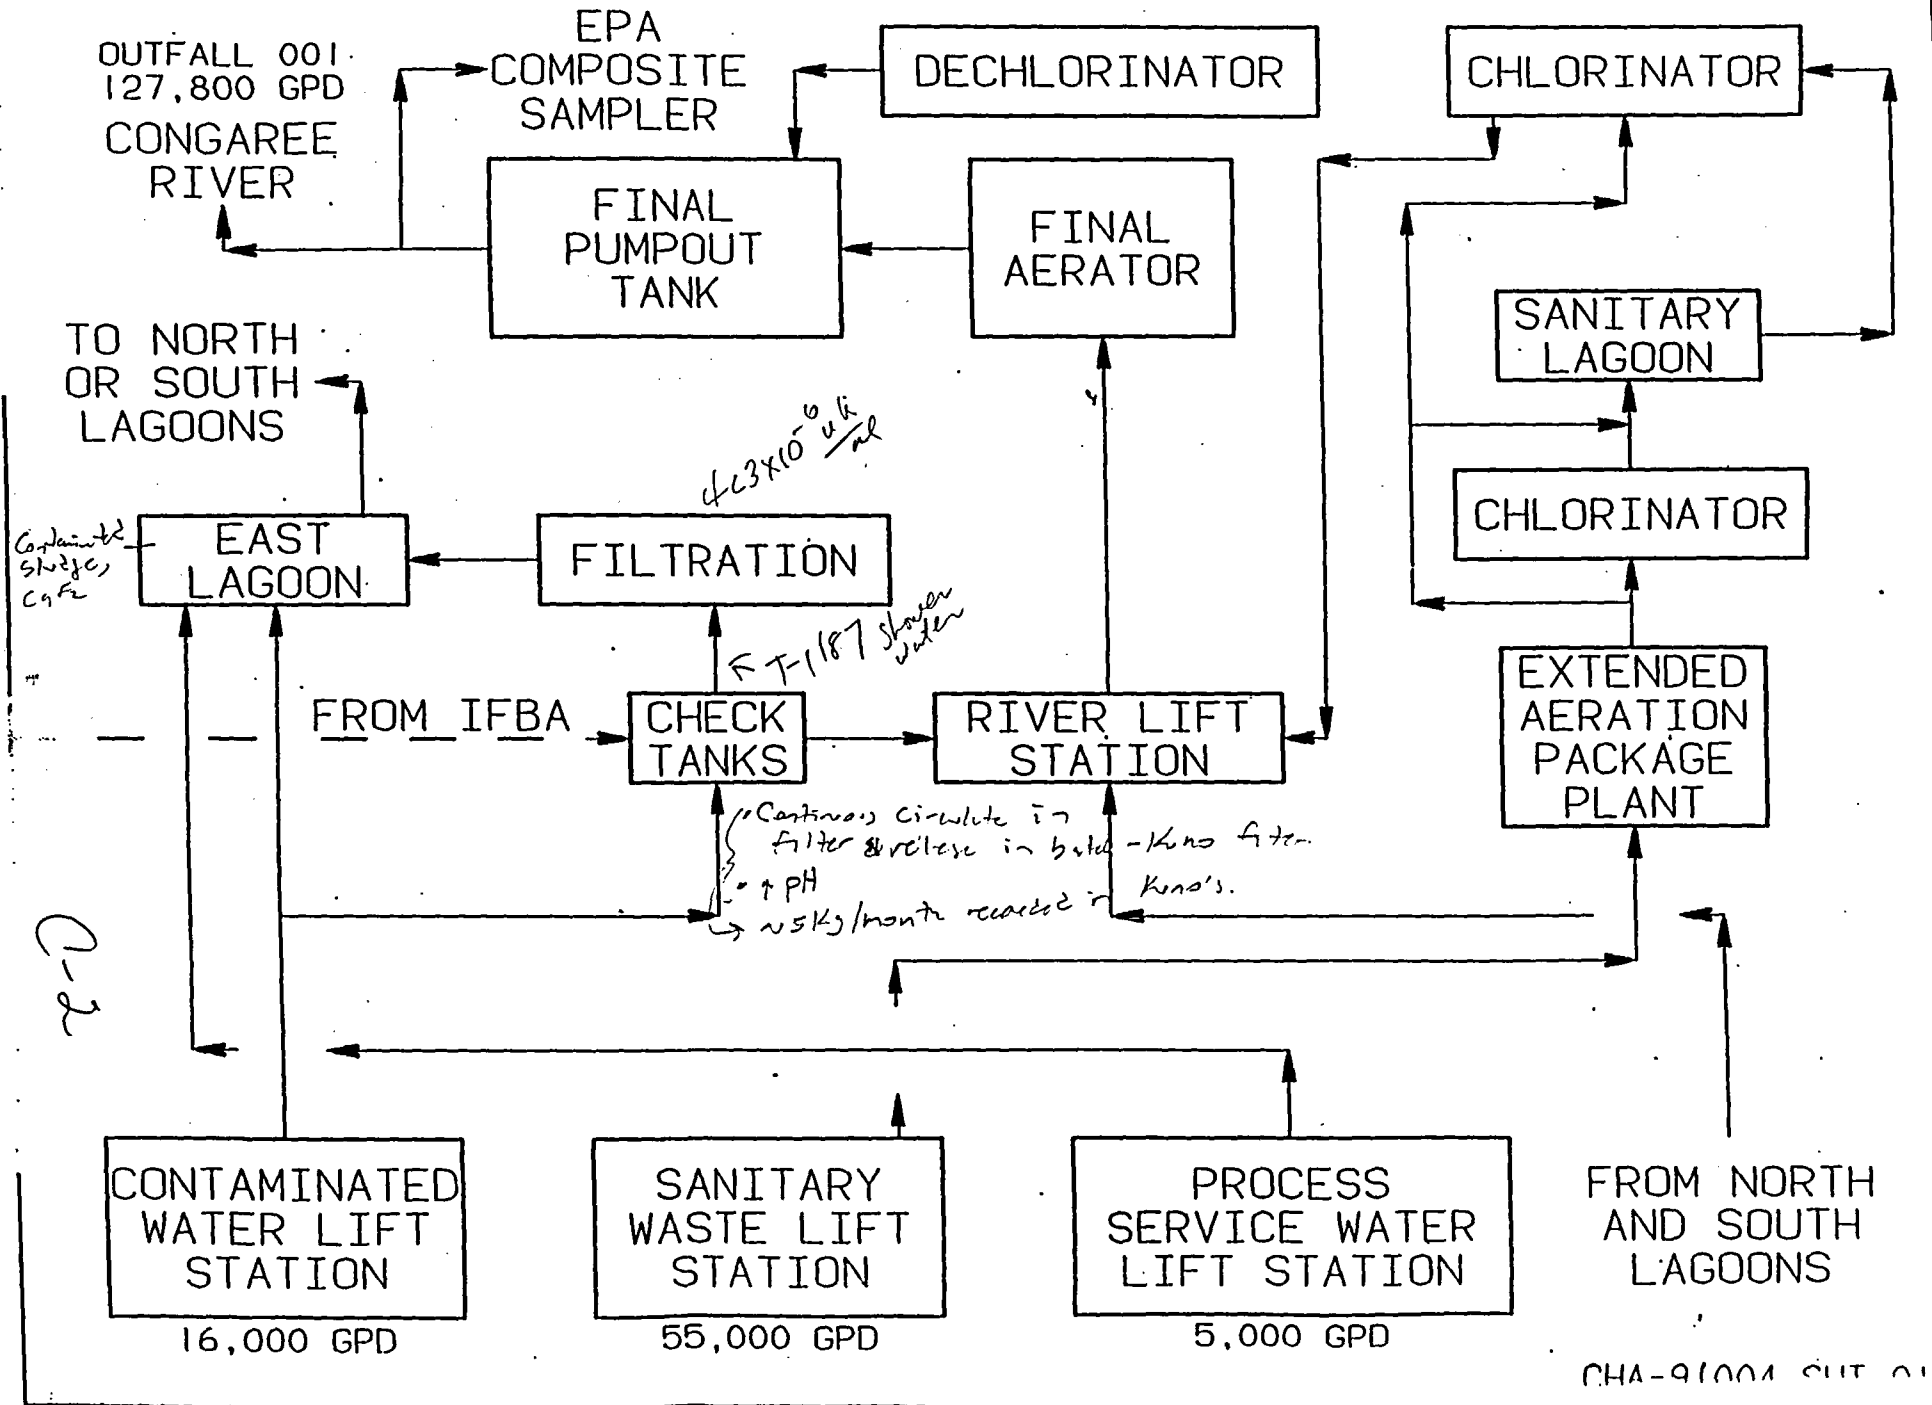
OUTFALL 001
127,800 GPD

CONGAREE RIVER

EPA COMPOSITE SAMPLER

DECHLORINATOR

CHLORINATOR

FINAL PUMPOUT TANK

FINAL AERATOR

SANITARY LAGOON

TO NORTH OR SOUTH LAGOONS

$<3\times10^{-6}$ uCi/ml

Contaminated sludge, CaF2

EAST LAGOON

FILTRATION

CHLORINATOR

← T-1187 shower water

FROM IFBA

CHECK TANKS

RIVER LIFT STATION

EXTENDED AERATION PACKAGE PLANT

Continous circulate in filter & release in batch - Kuno filter
↑ pH
→ ~5kg/month recovered in Kuno's.

C-2

CONTAMINATED WATER LIFT STATION
16,000 GPD

SANITARY WASTE LIFT STATION
55,000 GPD

PROCESS SERVICE WATER LIFT STATION
5,000 GPD

FROM NORTH AND SOUTH LAGOONS

CHA-91004 SHT 0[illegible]